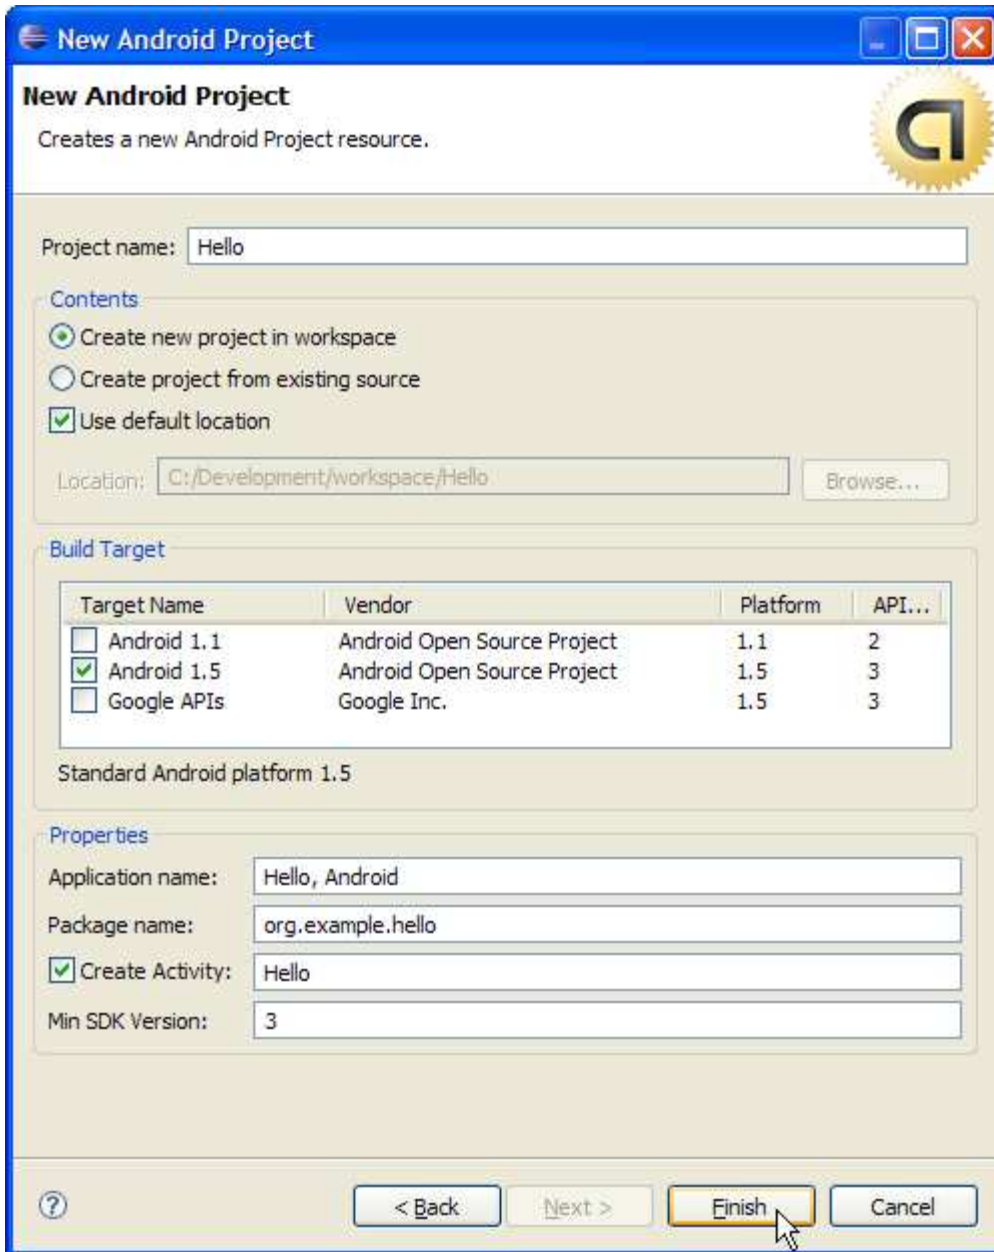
New Android Project

New Android Project

Creates a new Android Project resource.

Project name: Hello

Contents

Create new project in workspace

Create project from existing source

Use default location

Location: C:/Development/workspace/Hello

Browse...

Build Target

| Target Name | Vendor | Platform | API... |
|---|---|---|---|
| Android 1.1 | Android Open Source Project | 1.1 | 2 |
| Android 1.5 | Android Open Source Project | 1.5 | 3 |
| Google APIs | Google Inc. | 1.5 | 3 |

Standard Android platform 1.5

Properties

Application name: Hello, Android

Package name: org.example.hello

Create Activity: Hello

Min SDK Version: 3

?

< Back

Next >

Finish

Cancel